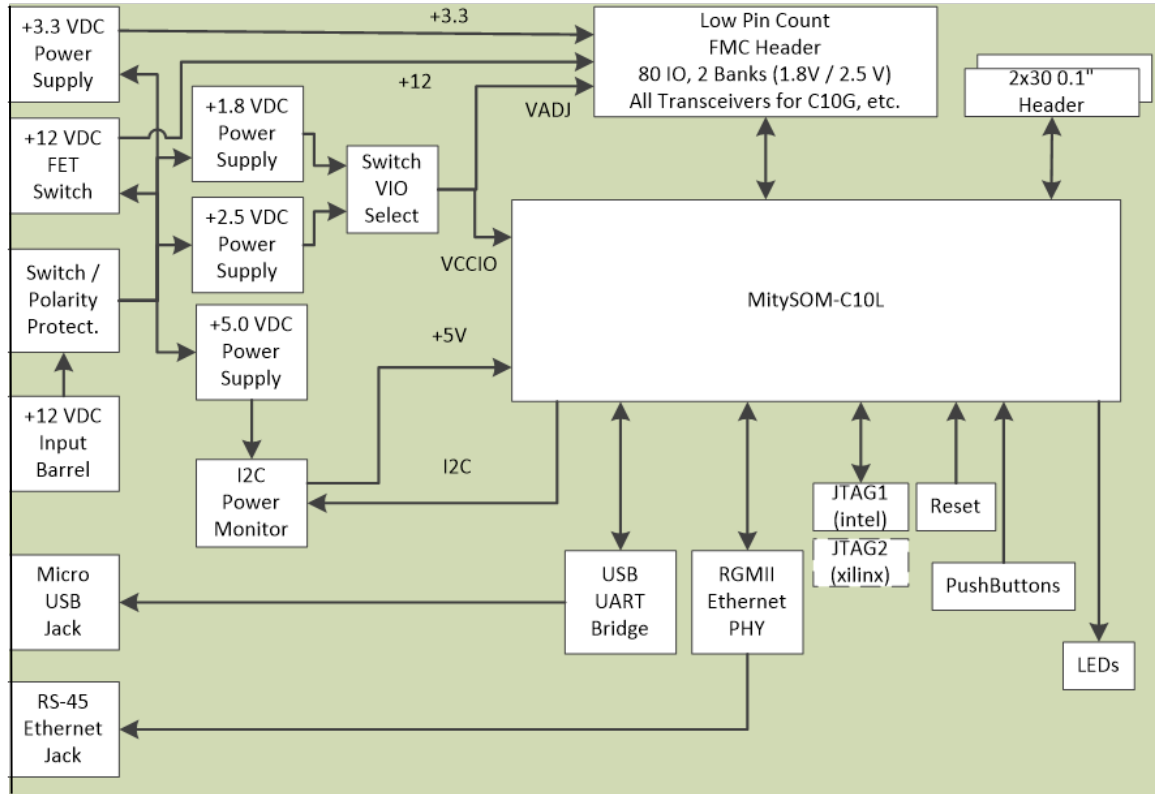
+3.3 VDC Power Supply

+3.3

Low Pin Count FMC Header 80 IO, 2 Banks (1.8V / 2.5 V) All Transceivers for C10G, etc.

2x30 0.1" Header

+12

VADJ

+12 VDC FET Switch

+1.8 VDC Power Supply

Switch VIO Select

+2.5 VDC Power Supply

VCCIO

Switch / Polarity Protect.

MitySOM-C10L

+5.0 VDC Power Supply

+5V

+12 VDC Input Barrel

I2C Power Monitor

I2C

JTAG1 (intel)

Reset

JTAG2 (xilinx)

Micro USB Jack

USB UART Bridge

RGMII Ethernet PHY

PushButtons

LEDs

RS-45 Ethernet Jack